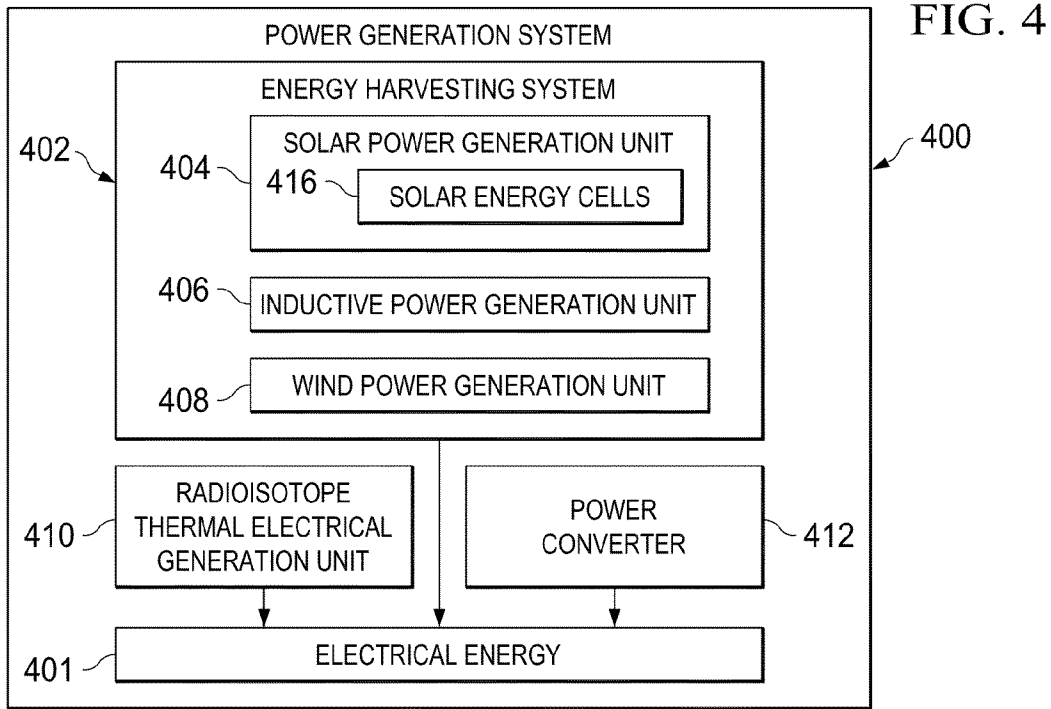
FIG. 4

POWER GENERATION SYSTEM

400

402

ENERGY HARVESTING SYSTEM

404

SOLAR POWER GENERATION UNIT

416

SOLAR ENERGY CELLS

406

INDUCTIVE POWER GENERATION UNIT

408

WIND POWER GENERATION UNIT

410

RADIOISOTOPE THERMAL ELECTRICAL GENERATION UNIT

POWER CONVERTER

412

401

ELECTRICAL ENERGY